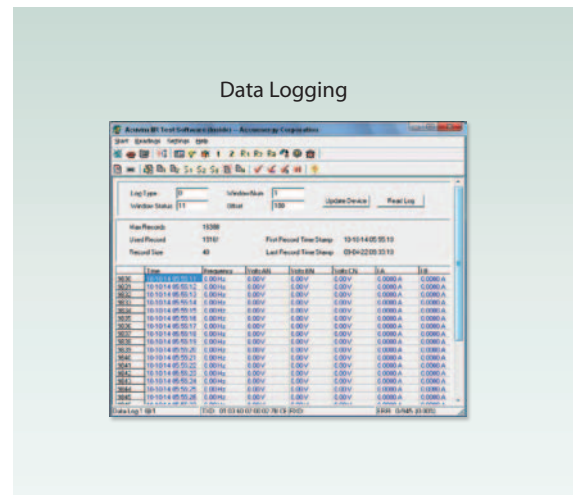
Data Logging

Acuvim IR Test Software (Insider) - Accuenergy Corporation

Start Readings Settings Help

Log Type 0
Window Status 11
Window Num 1
Offset 100
Update Device
Read Log

Max Records 15388
Used Record 1316?
Record Size 40
First Record Time Stamp 10-10-14 05:55:10
Last Record Time Stamp 09-04-22 09:33:10

| | Time | Frequency | Volts AN | Volts BN | Volts CN | I A | I B |
|---|---|---|---|---|---|---|---|
| 3630 | 10-10-14 05:55:11 | 0.00 Hz | 0.00 V | 0.00 V | 0.00 V | 0.0000 A | 0.0000 A |
| 3631 | 10-10-14 05:55:12 | 0.00 Hz | 0.00 V | 0.00 V | 0.00 V | 0.0000 A | 0.0000 A |
| 3632 | 10-10-14 05:55:13 | 0.00 Hz | 0.00 V | 0.00 V | 0.00 V | 0.0000 A | 0.0000 A |
| 3633 | 10-10-14 05:55:14 | 0.00 Hz | 0.00 V | 0.00 V | 0.00 V | 0.0000 A | 0.0000 A |
| 3634 | 10-10-14 05:55:15 | 0.00 Hz | 0.00 V | 0.00 V | 0.00 V | 0.0000 A | 0.0000 A |
| 3635 | 10-10-14 05:55:16 | 0.00 Hz | 0.00 V | 0.00 V | 0.00 V | 0.0000 A | 0.0000 A |
| 3636 | 10-10-14 05:55:17 | 0.00 Hz | 0.00 V | 0.00 V | 0.00 V | 0.0000 A | 0.0000 A |
| 3637 | 10-10-14 05:55:18 | 0.00 Hz | 0.00 V | 0.00 V | 0.00 V | 0.0000 A | 0.0000 A |
| 3638 | 10-10-14 05:55:19 | 0.00 Hz | 0.00 V | 0.00 V | 0.00 V | 0.0000 A | 0.0000 A |
| 3639 | 10-10-14 05:55:20 | 0.00 Hz | 0.00 V | 0.00 V | 0.00 V | 0.0000 A | 0.0000 A |
| 3640 | 10-10-14 05:55:21 | 0.00 Hz | 0.00 V | 0.00 V | 0.00 V | 0.0000 A | 0.0000 A |
| 3641 | 10-10-14 05:55:22 | 0.00 Hz | 0.00 V | 0.00 V | 0.00 V | 0.0000 A | 0.0000 A |
| 3642 | 10-10-14 05:55:23 | 0.00 Hz | 0.00 V | 0.00 V | 0.00 V | 0.0000 A | 0.0000 A |
| 3643 | 10-10-14 05:55:24 | 0.00 Hz | 0.00 V | 0.00 V | 0.00 V | 0.0000 A | 0.0000 A |
| 3644 | 10-10-14 05:55:25 | 0.00 Hz | 0.00 V | 0.00 V | 0.00 V | 0.0000 A | 0.0000 A |
| 3645 | 10-10-14 05:55:26 | 0.00 Hz | 0.00 V | 0.00 V | 0.00 V | 0.0000 A | 0.0000 A |

Data Log 1 18/1 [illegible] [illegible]